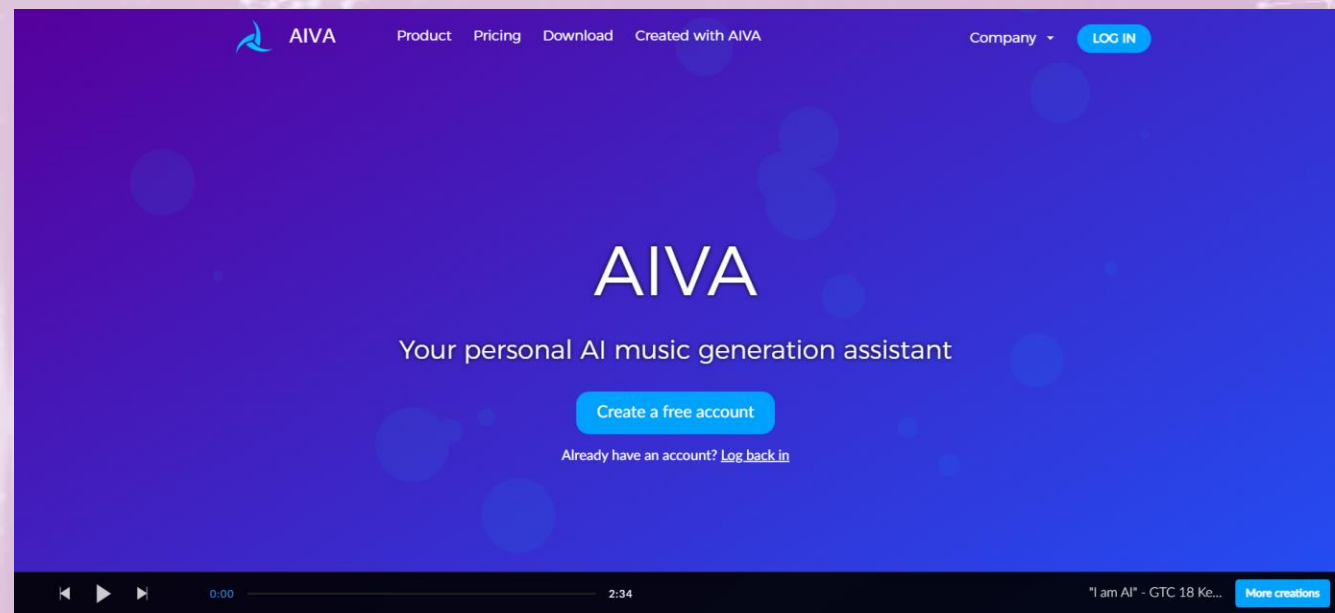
AIVA Product Pricing Download Created with AIVA Company LOG IN

AIVA

Your personal AI music generation assistant

Create a free account

Already have an account? Log back in

0:00 2:34 "I am AI" - GTC 18 Ke... More creations